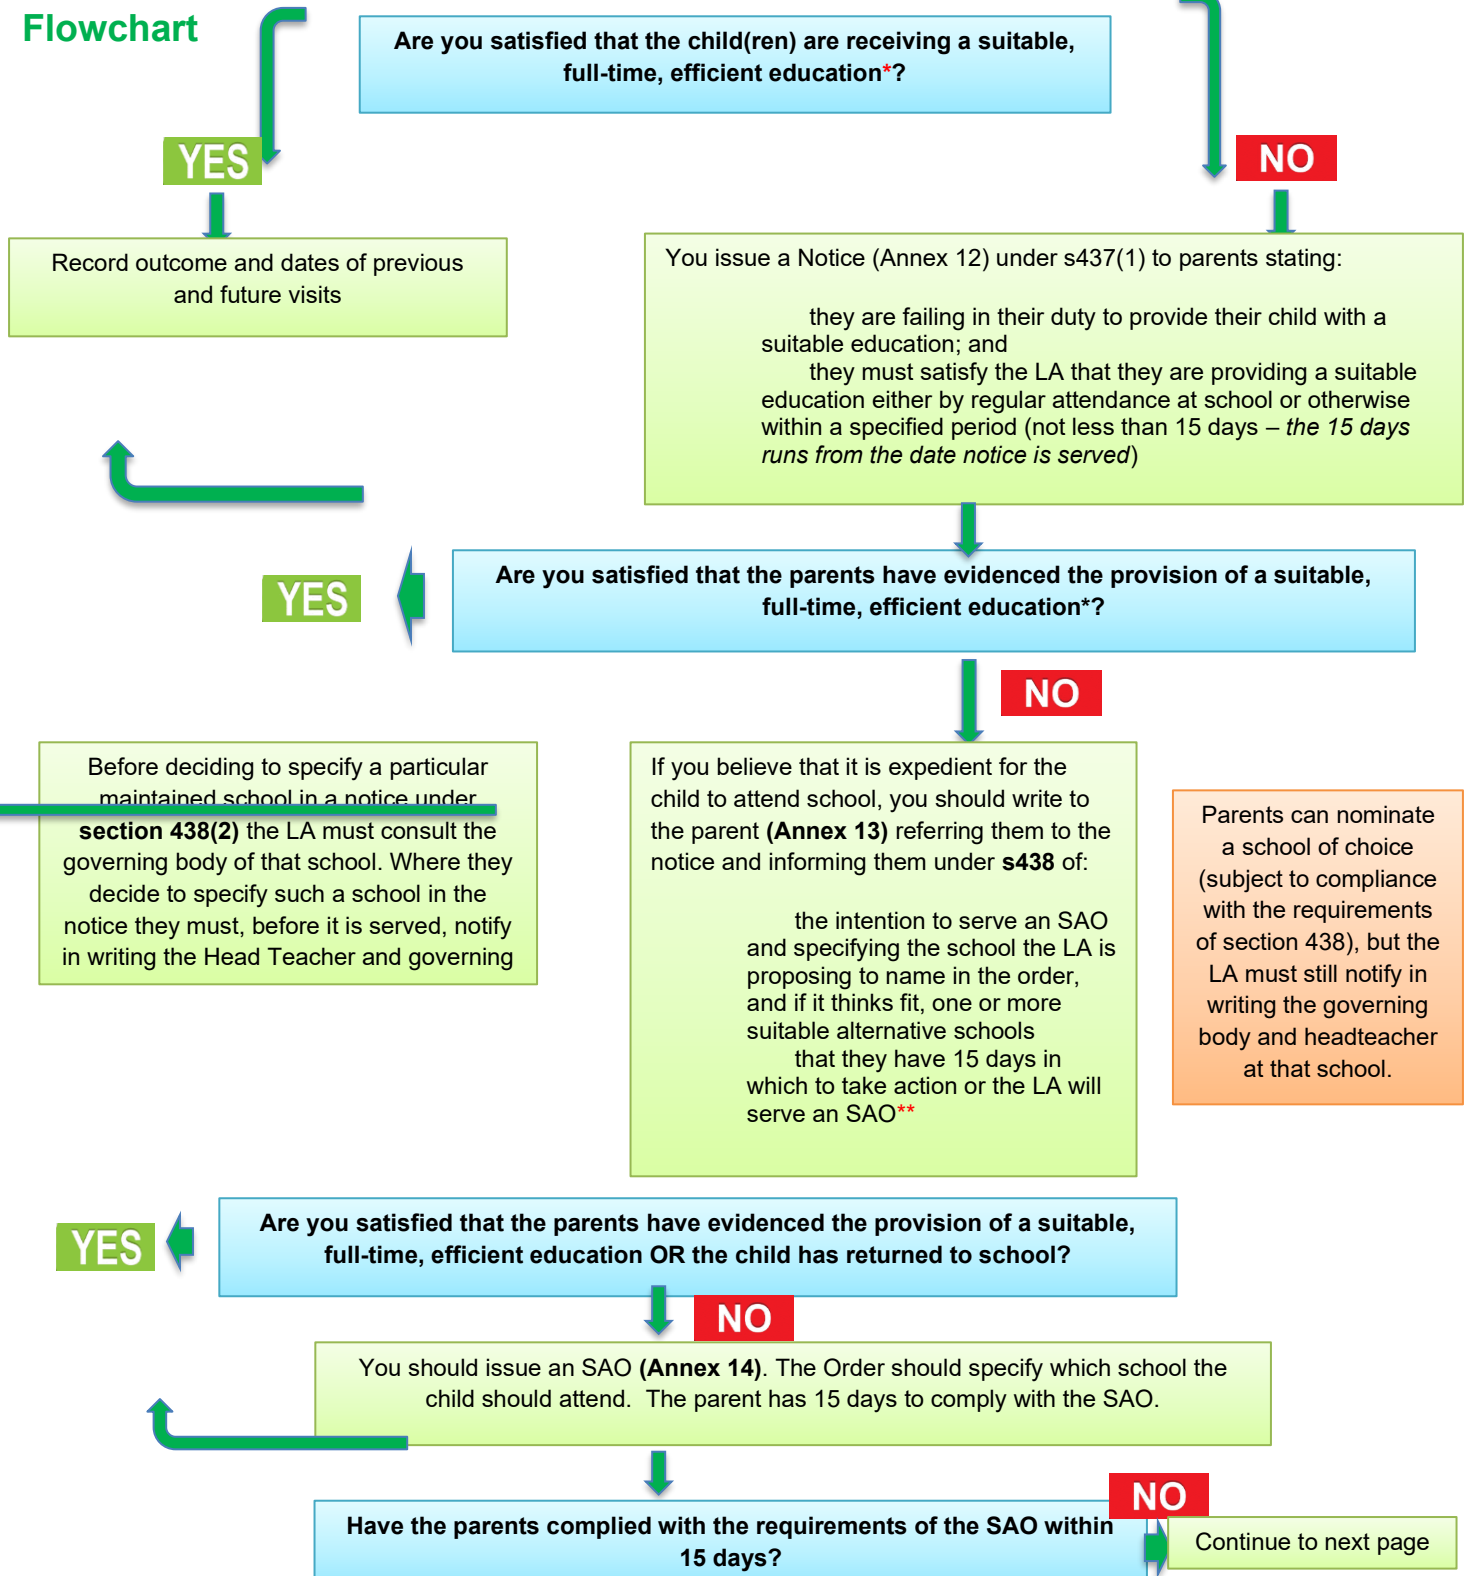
Flowchart

Are you satisfied that the child(ren) are receiving a suitable, full-time, efficient education*?

YES

NO

Record outcome and dates of previous and future visits

You issue a Notice (Annex 12) under s437(1) to parents stating:

they are failing in their duty to provide their child with a suitable education; and

they must satisfy the LA that they are providing a suitable education either by regular attendance at school or otherwise within a specified period (not less than 15 days – *the 15 days runs from the date notice is served*)

YES

Are you satisfied that the parents have evidenced the provision of a suitable, full-time, efficient education*?

NO

Before deciding to specify a particular maintained school in a notice under **section 438(2)** the LA must consult the governing body of that school. Where they decide to specify such a school in the notice they must, before it is served, notify in writing the Head Teacher and governing

If you believe that it is expedient for the child to attend school, you should write to the parent **(Annex 13)** referring them to the notice and informing them under **s438** of:

the intention to serve an SAO and specifying the school the LA is proposing to name in the order, and if it thinks fit, one or more suitable alternative schools

that they have 15 days in which to take action or the LA will serve an SAO**

Parents can nominate a school of choice (subject to compliance with the requirements of section 438), but the LA must still notify in writing the governing body and headteacher at that school.

YES

Are you satisfied that the parents have evidenced the provision of a suitable, full-time, efficient education OR the child has returned to school?

NO

You should issue an SAO **(Annex 14)**. The Order should specify which school the child should attend. The parent has 15 days to comply with the SAO.

NO

Have the parents complied with the requirements of the SAO within 15 days?

Continue to next page